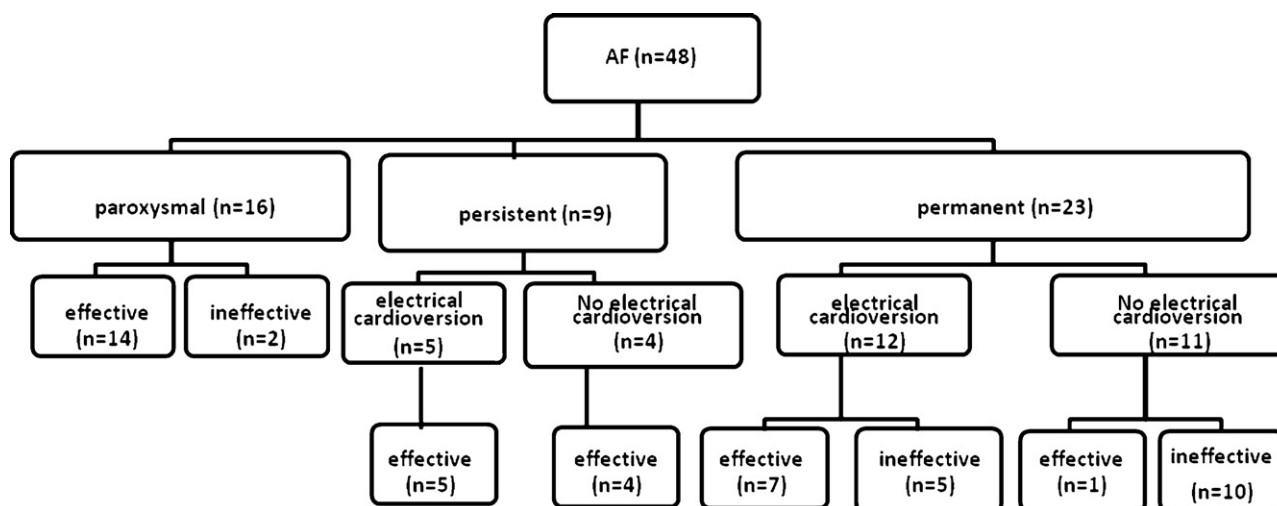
AF (n=48)

paroxysmal (n=16)

persistent (n=9)

permanent (n=23)

effective (n=14)

ineffective (n=2)

electrical cardioversion (n=5)

No electrical cardioversion (n=4)

electrical cardioversion (n=12)

No electrical cardioversion (n=11)

effective (n=5)

effective (n=4)

effective (n=7)

ineffective (n=5)

effective (n=1)

ineffective (n=10)